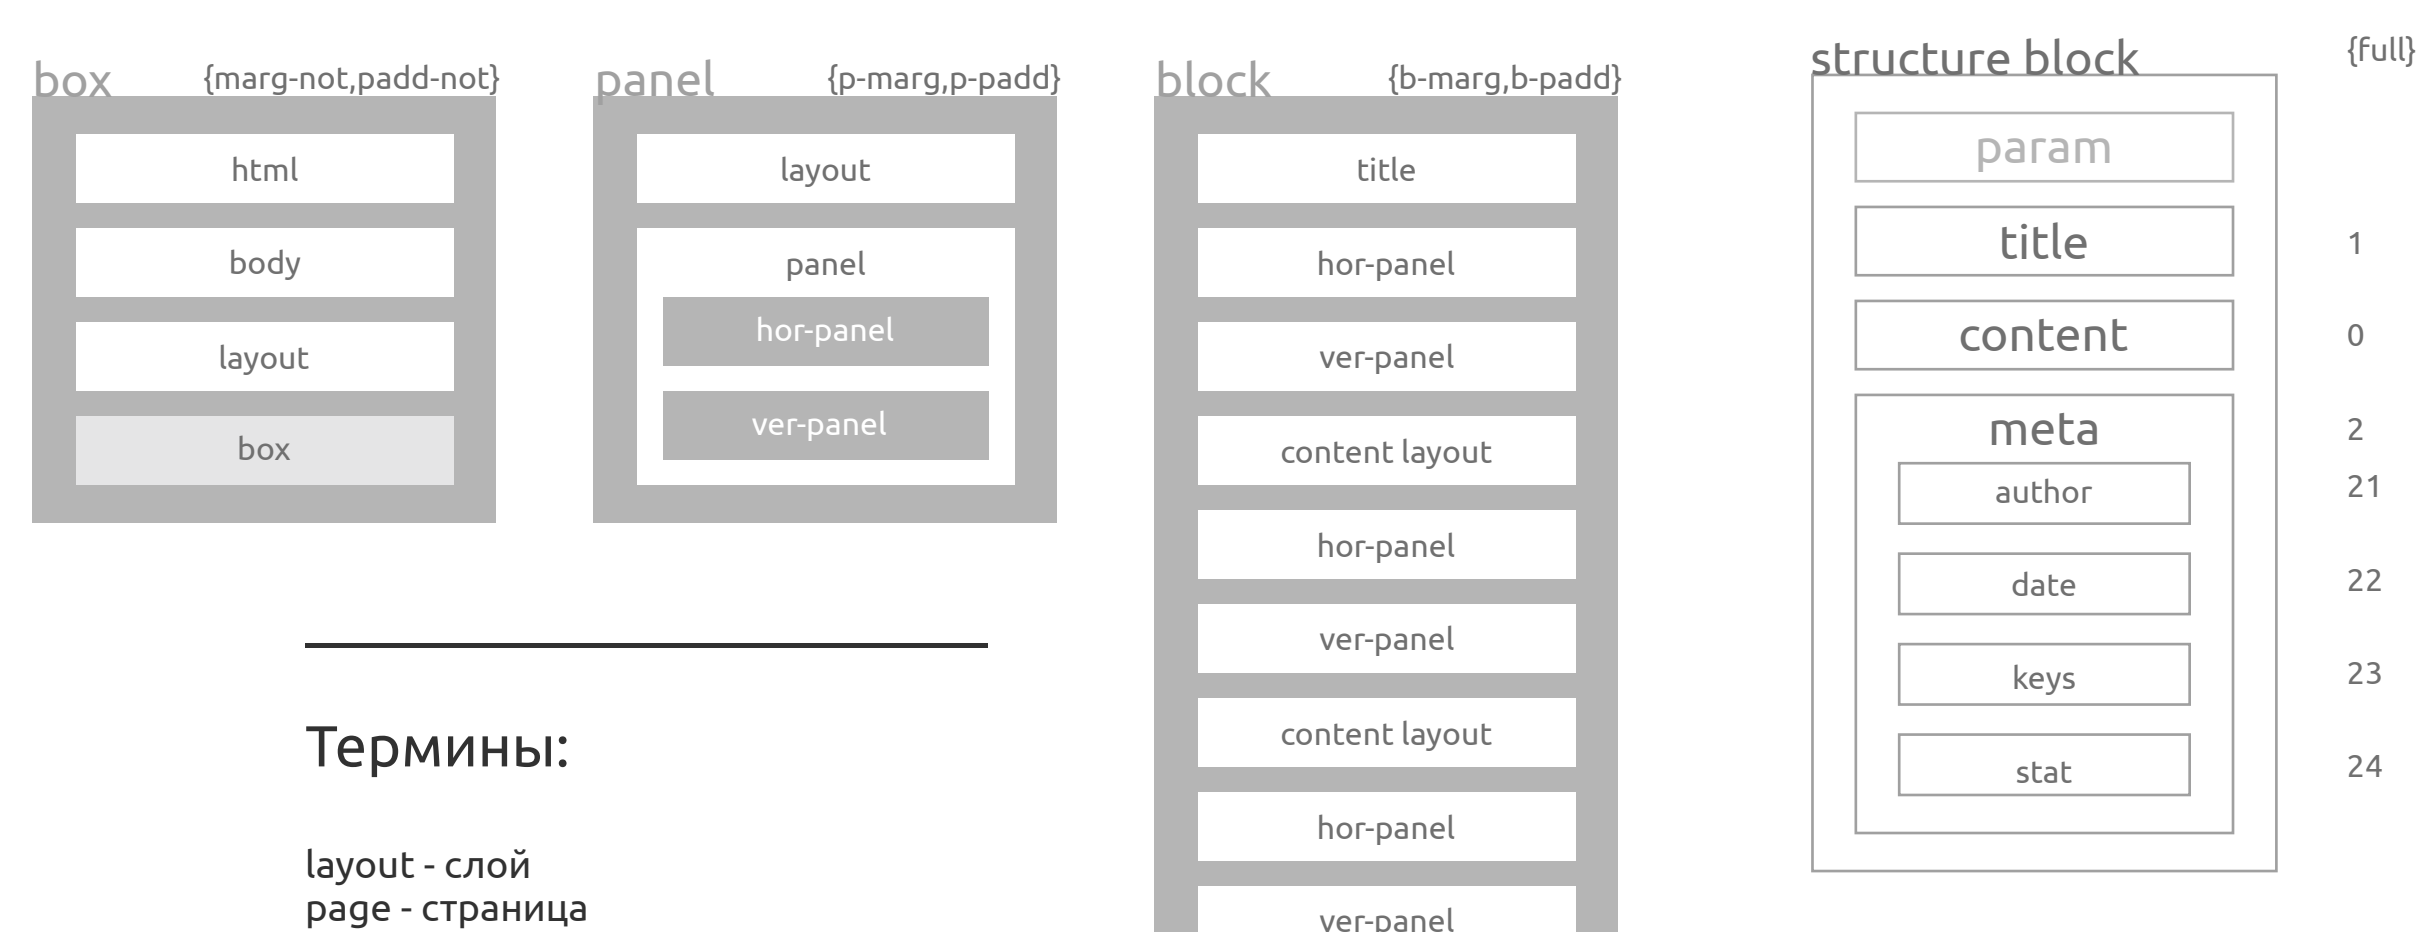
box {marg-not,padd-not}

html

body

layout

box

panel {p-marg,p-padd}

layout

panel

hor-panel

ver-panel

block {b-marg,b-padd}

title

hor-panel

ver-panel

content layout

hor-panel

ver-panel

content layout

hor-panel

ver-panel

structure block {full}

param

title 1

content 0

meta 2

author 21

date 22

keys 23

stat 24

Термины:

layout - слой
page - страница